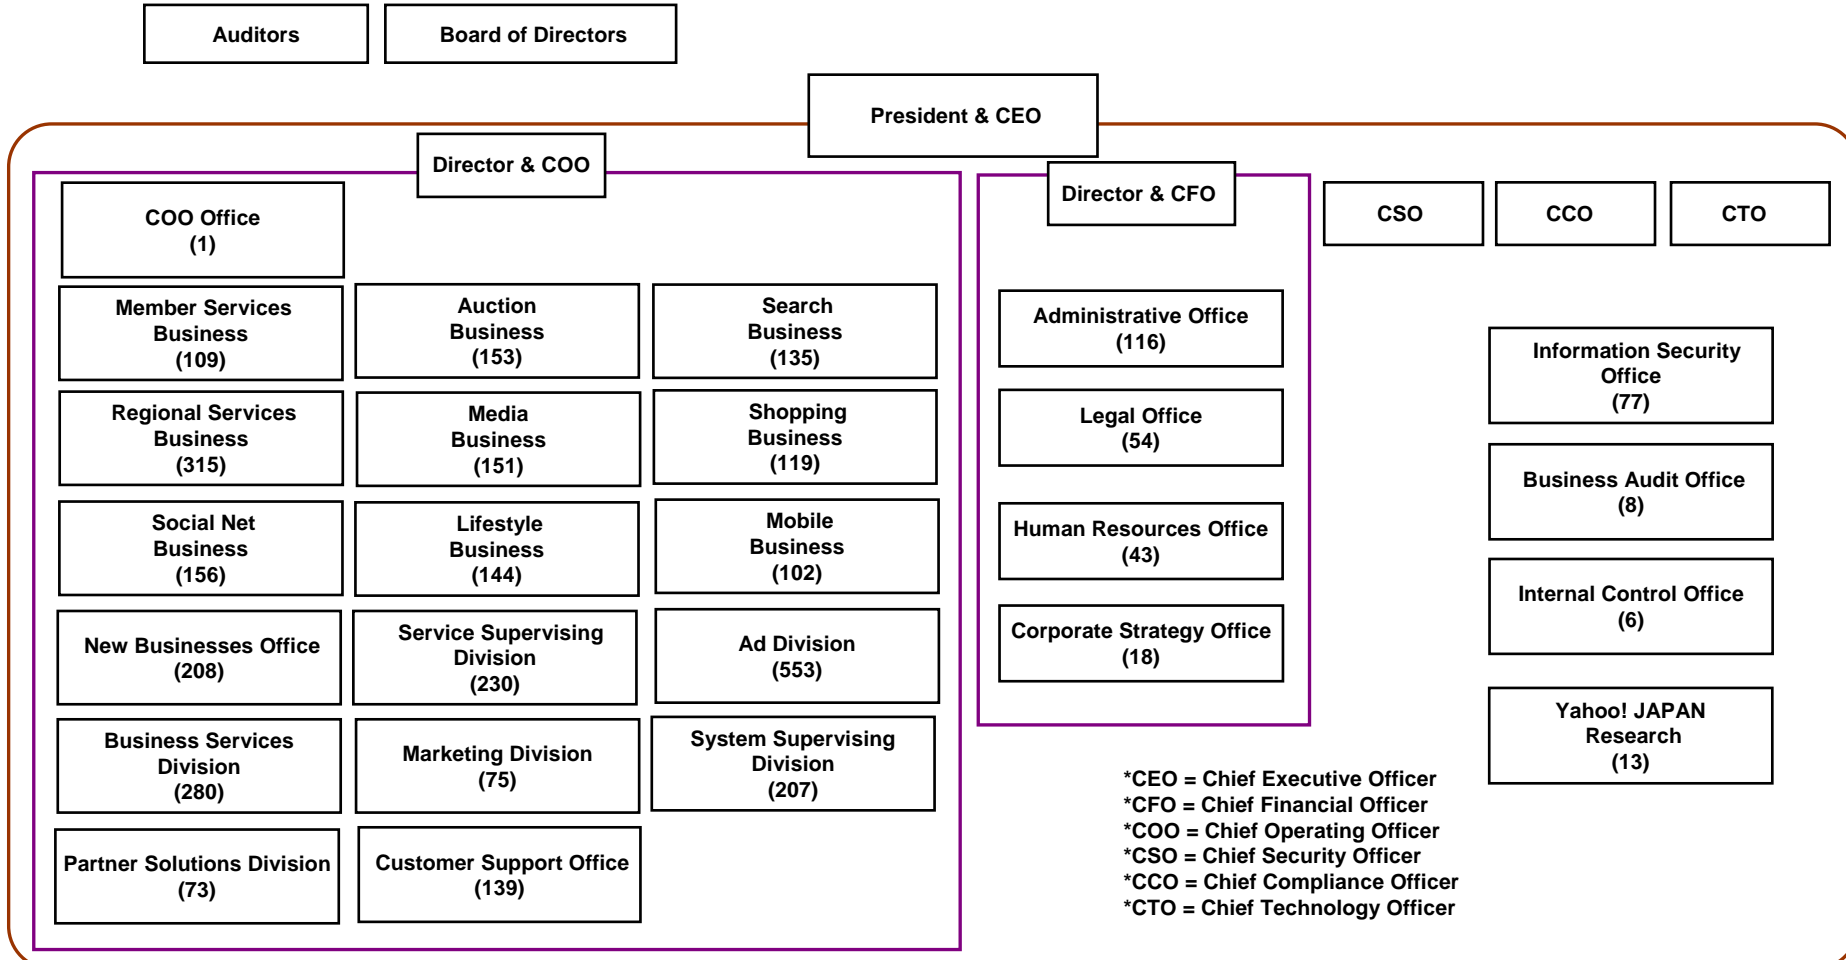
Auditors

Board of Directors

President & CEO

Director & COO

COO Office
(1)

Member Services Business
(109)

Auction Business
(153)

Search Business
(135)

Regional Services Business
(315)

Media Business
(151)

Shopping Business
(119)

Social Net Business
(156)

Lifestyle Business
(144)

Mobile Business
(102)

New Businesses Office
(208)

Service Supervising Division
(230)

Ad Division
(553)

Business Services Division
(280)

Marketing Division
(75)

System Supervising Division
(207)

Partner Solutions Division
(73)

Customer Support Office
(139)

Director & CFO

Administrative Office
(116)

Legal Office
(54)

Human Resources Office
(43)

Corporate Strategy Office
(18)

CSO

CCO

CTO

Information Security Office
(77)

Business Audit Office
(8)

Internal Control Office
(6)

Yahoo! JAPAN Research
(13)

*CEO = Chief Executive Officer
*CFO = Chief Financial Officer
*COO = Chief Operating Officer
*CSO = Chief Security Officer
*CCO = Chief Compliance Officer
*CTO = Chief Technology Officer